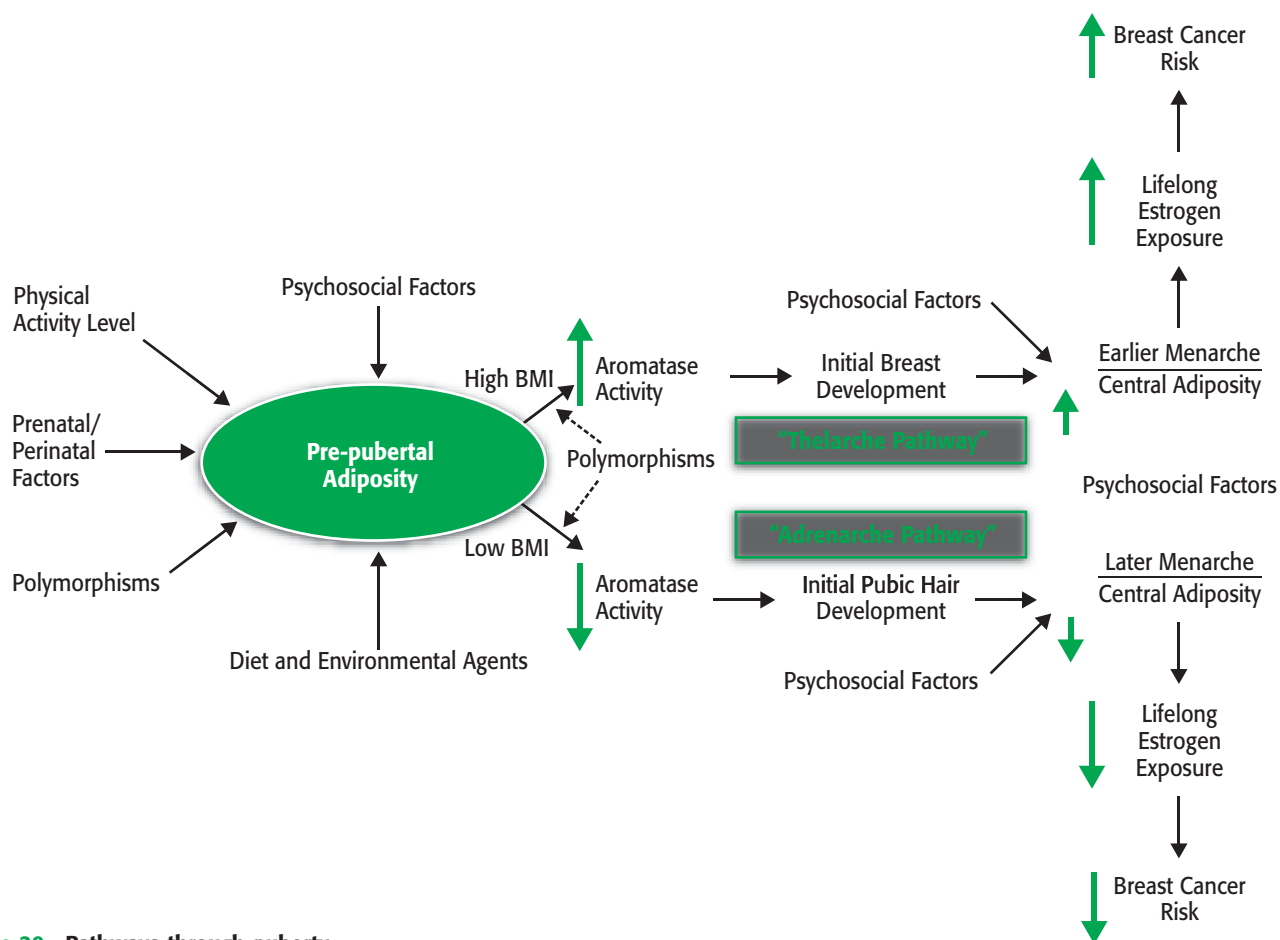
Breast Cancer Risk

Lifelong Estrogen Exposure

Physical Activity Level

Psychosocial Factors

Psychosocial Factors

Earlier Menarche
Central Adiposity

High BMI

Aromatase Activity

Initial Breast Development

Prenatal/ Perinatal Factors

Pre-pubertal Adiposity

"Thelarche Pathway"

Polymorphisms

Psychosocial Factors

"Adrenarche Pathway"

Low BMI

Later Menarche
Central Adiposity

Polymorphisms

Aromatase Activity

Initial Pubic Hair Development

Diet and Environmental Agents

Psychosocial Factors

Lifelong Estrogen Exposure

Breast Cancer Risk

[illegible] Pathways through puberty